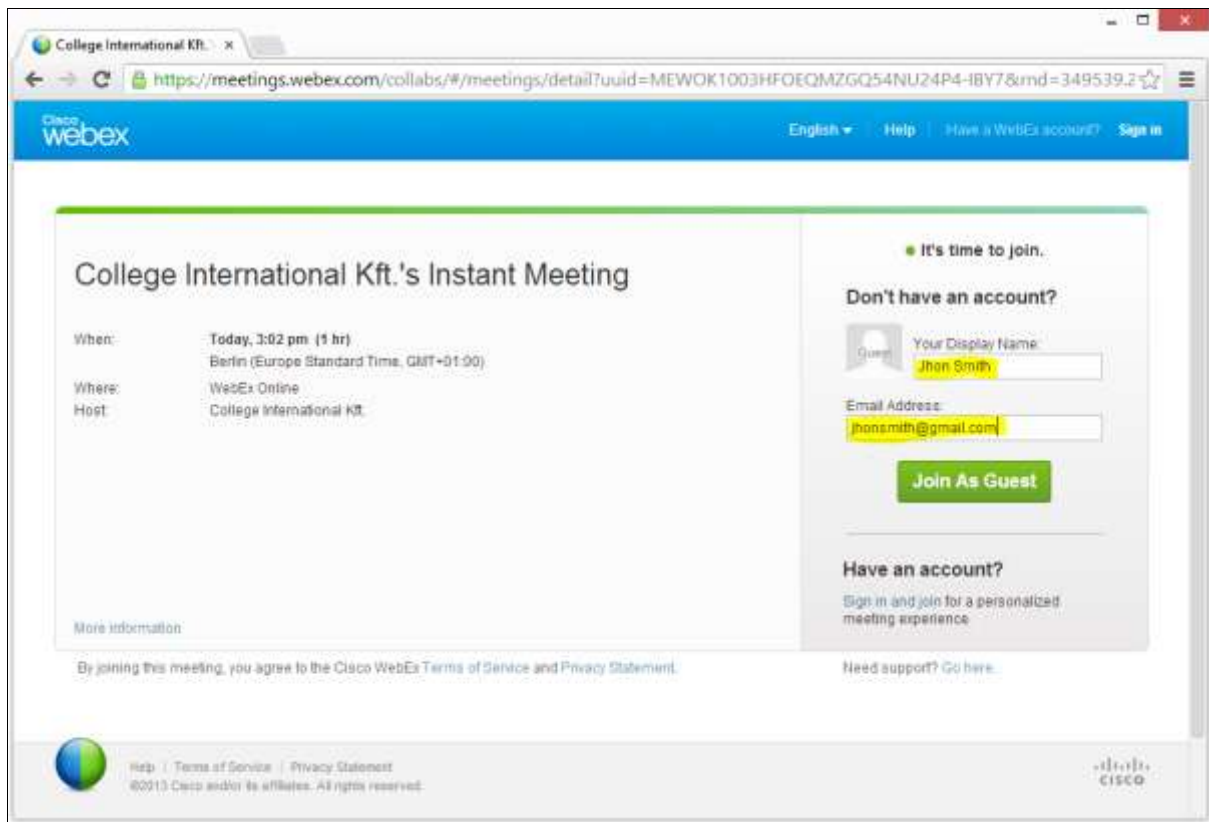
College International Kft. ×

https://meetings.webex.com/collabs/#/meetings/detail?uuid=MEWOK1003HFOEQMZGQ54NU24P4-IBY7&rnd=349539.2

Cisco webex

English ▾ | Help | Have a WebEx account? Sign in

College International Kft.'s Instant Meeting

| | |
|---|---|
| When: | Today, 3:02 pm (1 hr) Berlin (Europe Standard Time, GMT+01:00) |
| Where: | WebEx Online |
| Host: | College International Kft. |

More information

It's time to join.

Don't have an account?

Guest

Your Display Name:

Jhon Smith

Email Address:

jhonsmith@gmail.com

Join As Guest

Have an account?

Sign in and join for a personalized meeting experience

By joining this meeting, you agree to the Cisco WebEx Terms of Service and Privacy Statement.

Need support? Go here.

Help | Terms of Service | Privacy Statement
©2013 Cisco and/or its affiliates. All rights reserved.

cisco